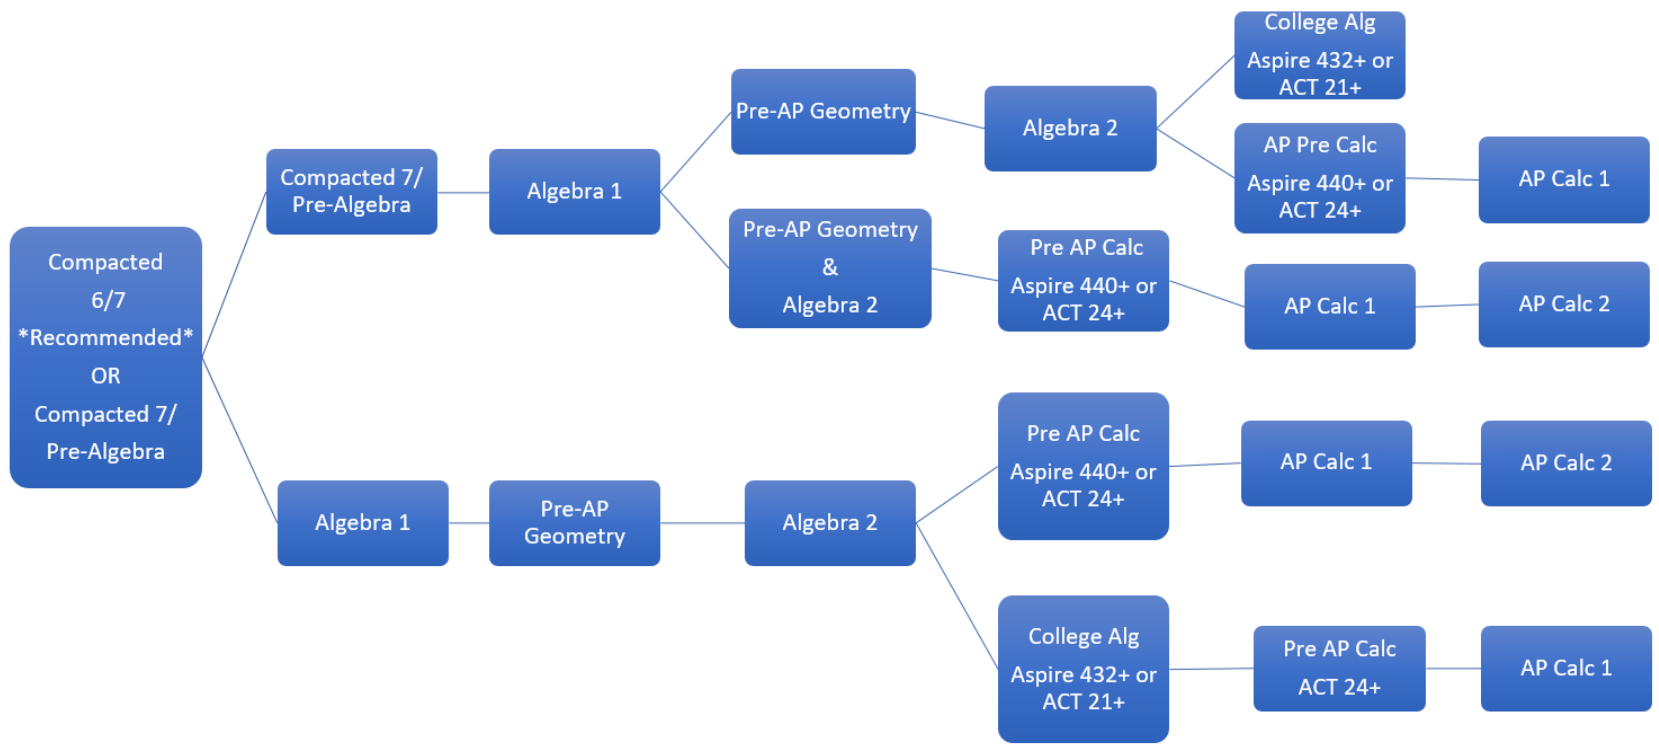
Compacted 6/7 *Recommended* OR Compacted 7/ Pre-Algebra

Compacted 7/ Pre-Algebra

Algebra 1

Pre-AP Geometry

Algebra 2

College Alg Aspire 432+ or ACT 21+

AP Pre Calc Aspire 440+ or ACT 24+

AP Calc 1

Pre-AP Geometry & Algebra 2

Pre AP Calc Aspire 440+ or ACT 24+

AP Calc 1

AP Calc 2

Algebra 1

Pre-AP Geometry

Algebra 2

Pre AP Calc Aspire 440+ or ACT 24+

AP Calc 1

AP Calc 2

College Alg Aspire 432+ or ACT 21+

Pre AP Calc ACT 24+

AP Calc 1